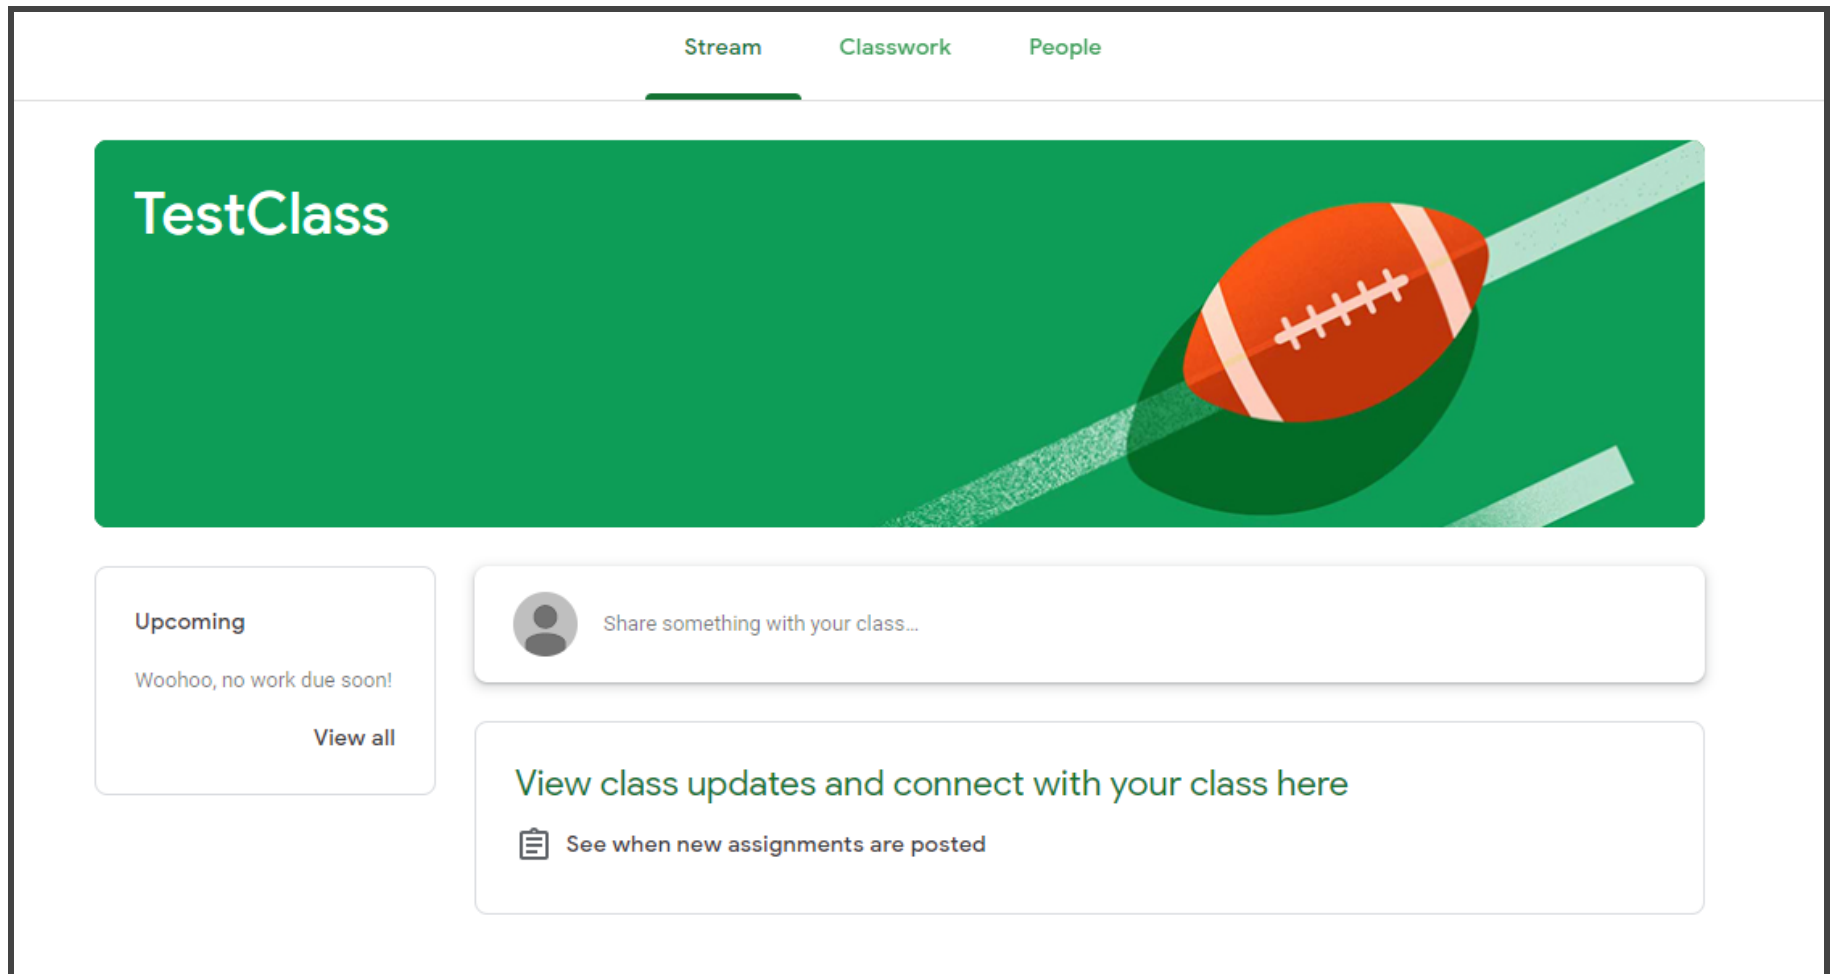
Stream Classwork People

TestClass

Upcoming

Woohoo, no work due soon!

View all

Share something with your class...

View class updates and connect with your class here

See when new assignments are posted